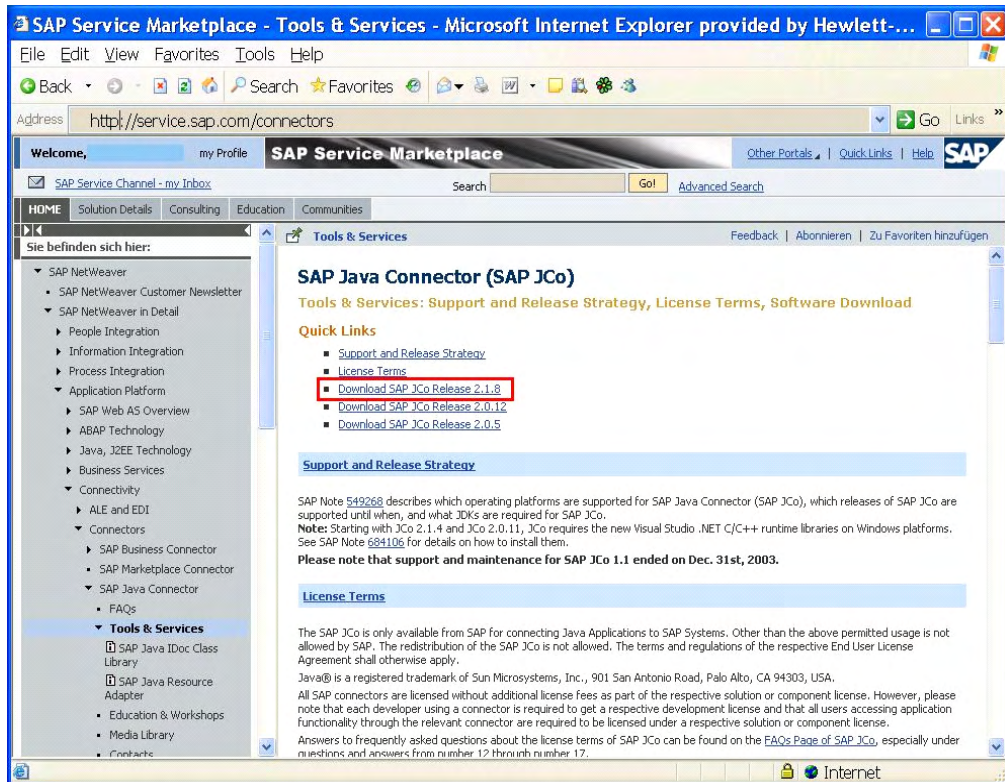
SAP Service Marketplace - Tools & Services - Microsoft Internet Explorer provided by Hewlett-...

File Edit View Favorites Tools Help

Back Search Favorites

Address http://service.sap.com/connectors Go Links

Welcome, my Profile SAP Service Marketplace Other Portals | Quick Links | Help SAP

SAP Service Channel - my Inbox Search Go! Advanced Search

HOME Solution Details Consulting Education Communities

Sie befinden sich hier:

- SAP NetWeaver
- SAP NetWeaver Customer Newsletter
- SAP NetWeaver in Detail
- People Integration
- Information Integration
- Process Integration
- Application Platform
- SAP Web AS Overview
- ABAP Technology
- Java, J2EE Technology
- Business Services
- Connectivity
- ALE and EDI
- Connectors
- SAP Business Connector
- SAP Marketplace Connector
- SAP Java Connector
- FAQs
- Tools & Services
- SAP Java IDoc Class Library
- SAP Java Resource Adapter
- Education & Workshops
- Media Library
- Contacts

Tools & Services Feedback | Abonnieren | Zu Favoriten hinzufügen

SAP Java Connector (SAP JCo)

Tools & Services: Support and Release Strategy, License Terms, Software Download

Quick Links

- Support and Release Strategy
- License Terms
- Download SAP JCo Release 2.1.8
- Download SAP JCo Release 2.0.12
- Download SAP JCo Release 2.0.5

Support and Release Strategy

SAP Note 549268 describes which operating platforms are supported for SAP Java Connector (SAP JCo), which releases of SAP JCo are supported until when, and what JDKs are required for SAP JCo.
Note: Starting with JCo 2.1.4 and JCo 2.0.11, JCo requires the new Visual Studio .NET C/C++ runtime libraries on Windows platforms. See SAP Note 684106 for details on how to install them.
Please note that support and maintenance for SAP JCo 1.1 ended on Dec. 31st, 2003.

License Terms

The SAP JCo is only available from SAP for connecting Java Applications to SAP Systems. Other than the above permitted usage is not allowed by SAP. The redistribution of the SAP JCo is not allowed. The terms and regulations of the respective End User License Agreement shall otherwise apply.

Java® is a registered trademark of Sun Microsystems, Inc., 901 San Antonio Road, Palo Alto, CA 94303, USA.

All SAP connectors are licensed without additional license fees as part of the respective solution or component license. However, please note that each developer using a connector is required to get a respective development license and that all users accessing application functionality through the relevant connector are required to be licensed under a respective solution or component license.

Answers to frequently asked questions about the license terms of SAP JCo can be found on the FAQs Page of SAP JCo, especially under questions and answers from number 12 through number 17.

Internet